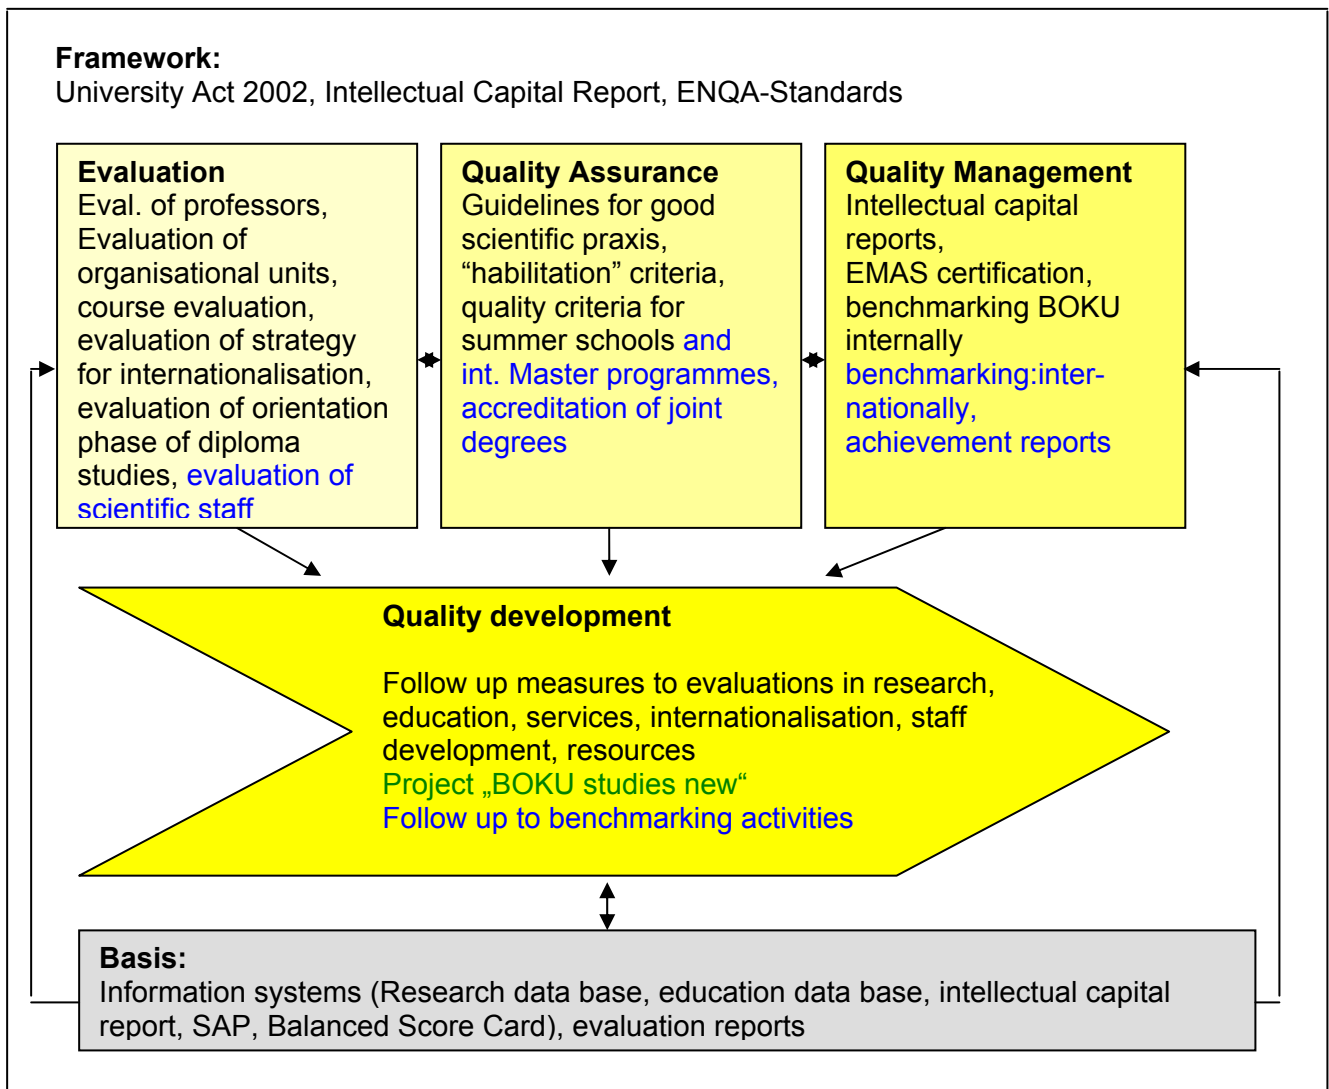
**Framework:**
University Act 2002, Intellectual Capital Report, ENQA-Standards

**Evaluation**
Eval. of professors, Evaluation of organisational units, course evaluation, evaluation of strategy for internationalisation, evaluation of orientation phase of diploma studies, evaluation of scientific staff

**Quality Assurance**
Guidelines for good scientific praxis, “habilitation” criteria, quality criteria for summer schools and int. Master programmes, accreditation of joint degrees

**Quality Management**
Intellectual capital reports, EMAS certification, benchmarking BOKU internally benchmarking:internationally, achievement reports

**Quality development**

Follow up measures to evaluations in research, education, services, internationalisation, staff development, resources
Project „BOKU studies new“
Follow up to benchmarking activities

**Basis:**
Information systems (Research data base, education data base, intellectual capital report, SAP, Balanced Score Card), evaluation reports